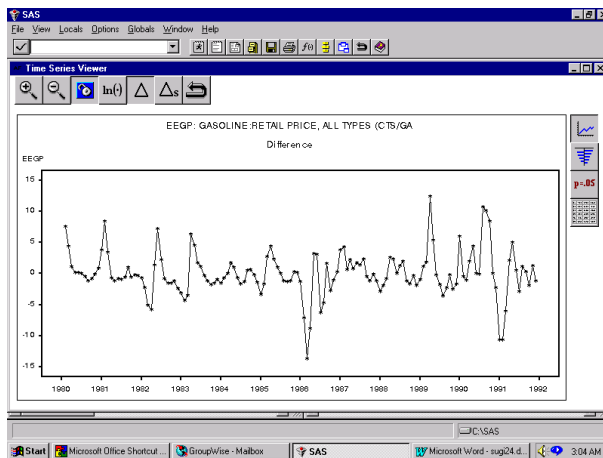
SAS

File View Locals Options Globals Window Help

Time Series Viewer

ln(·) Δ Δs

EEGP: GASOLINE:RETAIL PRICE, ALL TYPES (CTS/GA

Difference

EEGP

15

10

5

0

-5

-10

-15

1980 1981 1982 1983 1984 1985 1986 1987 1988 1989 1990 1991 1992

p=.05

C:\SAS

Start | Microsoft Office Shortcut ... | GroupWise - Mailbox | SAS | Microsoft Word - sugi24.d... | 3:04 AM